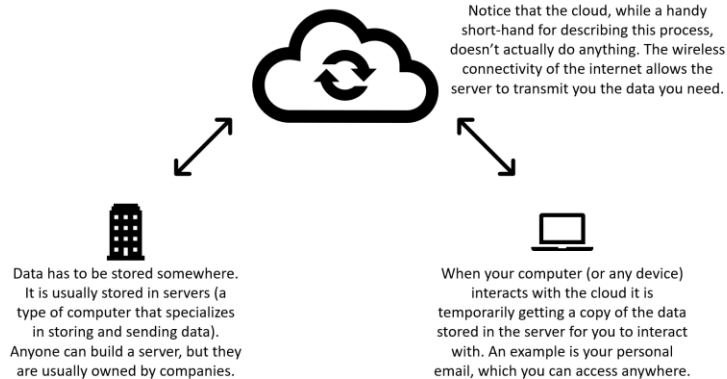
Notice that the cloud, while a handy short-hand for describing this process, doesn't actually do anything. The wireless connectivity of the internet allows the server to transmit you the data you need.

Data has to be stored somewhere. It is usually stored in servers (a type of computer that specializes in storing and sending data). Anyone can build a server, but they are usually owned by companies.

When your computer (or any device) interacts with the cloud it is temporarily getting a copy of the data stored in the server for you to interact with. An example is your personal email, which you can access anywhere.